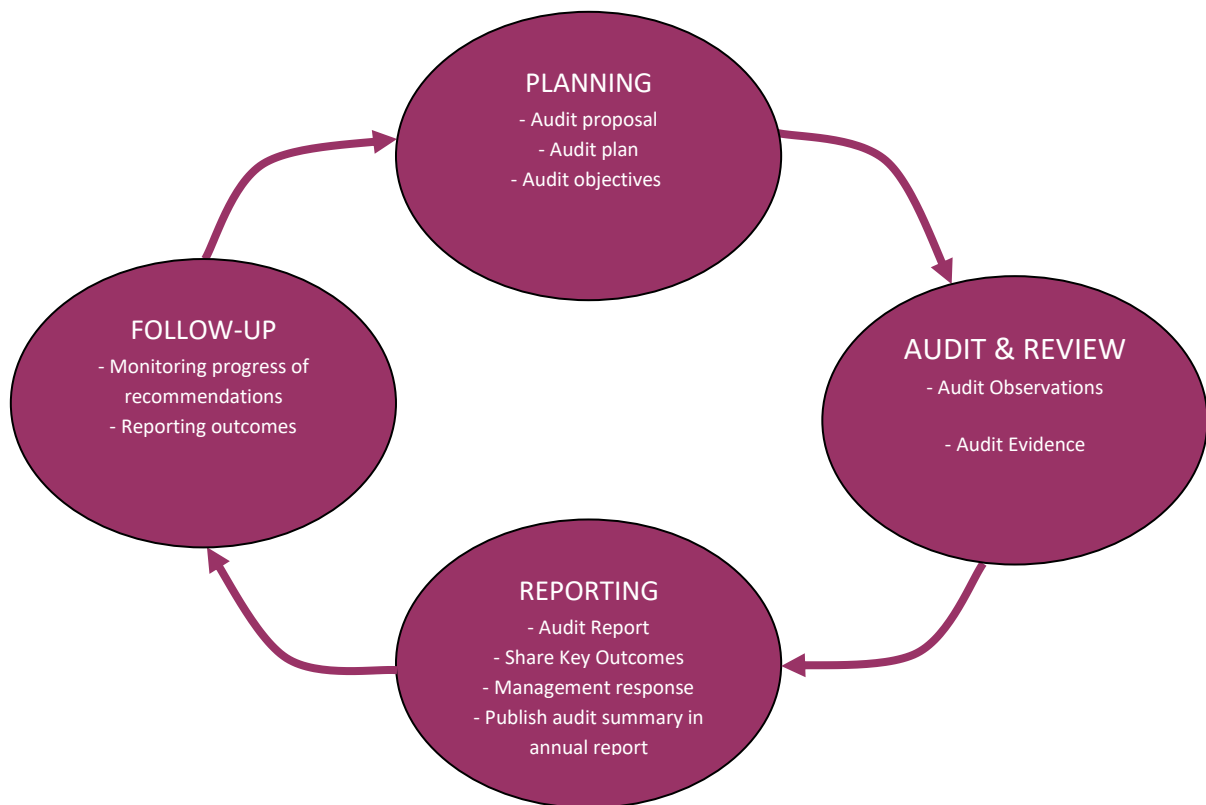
PLANNING
- Audit proposal
- Audit plan
- Audit objectives

AUDIT & REVIEW
- Audit Observations

- Audit Evidence

REPORTING
- Audit Report
- Share Key Outcomes
- Management response
- Publish audit summary in annual report

FOLLOW-UP
- Monitoring progress of recommendations
- Reporting outcomes